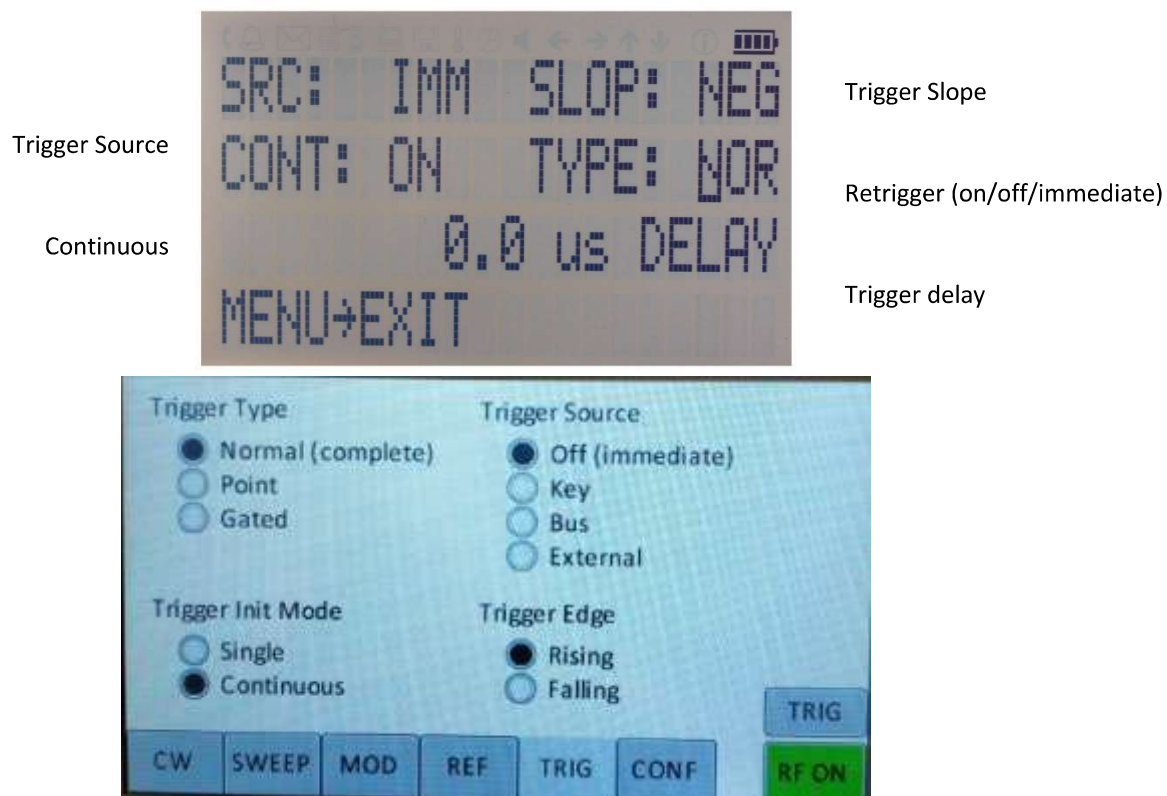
Trigger Source

Continuous

SRC: IMM SLOP: NEG
CONT: ON TYPE: NOR
0.0 us DELAY
MENU→EXIT

Trigger Slope

Retrigger (on/off/immediate)

Trigger delay

Trigger Type
Normal (complete)
Point
Gated

Trigger Source
Off (immediate)
Key
Bus
External

Trigger Init Mode
Single
Continuous

Trigger Edge
Rising
Falling

TRIG

CW SWEEP MOD REF TRIG CONF

RF ON